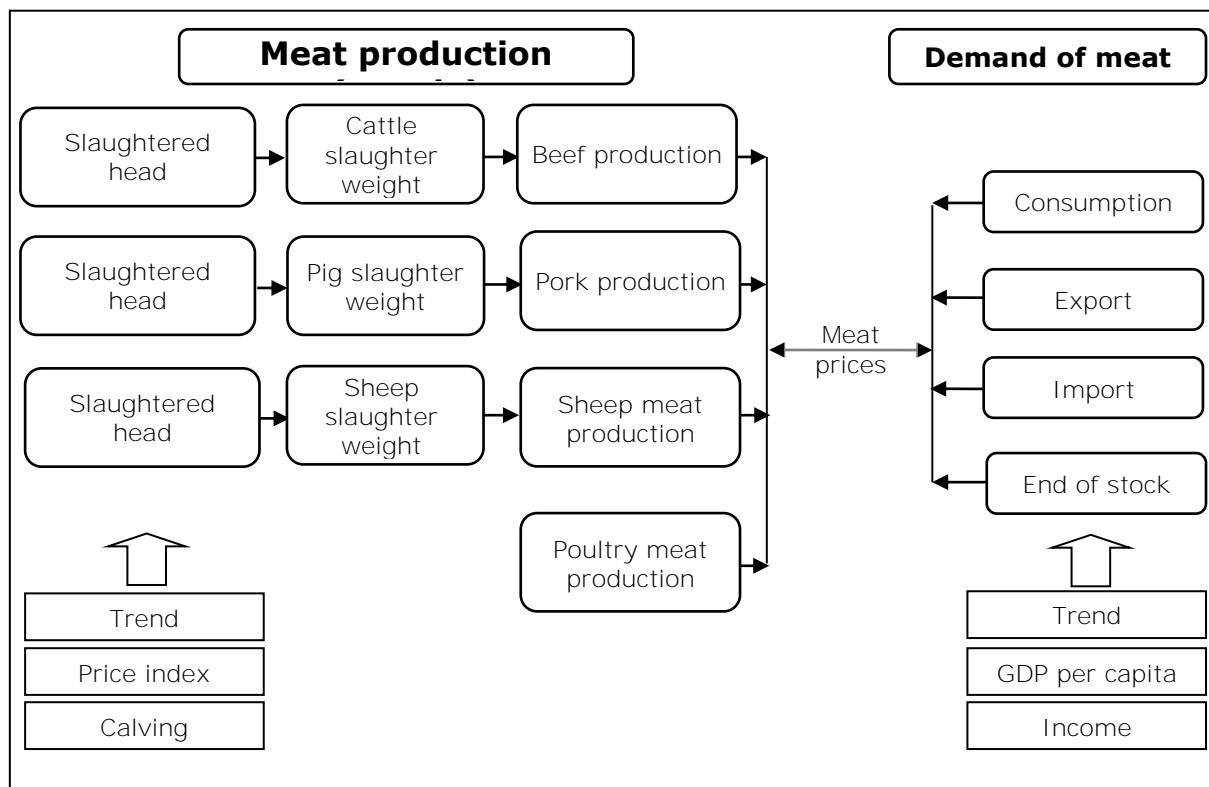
Meat production

Demand of meat

Slaughtered head

Cattle slaughter weight

Beef production

Slaughtered head

Pig slaughter weight

Pork production

Slaughtered head

Sheep slaughter weight

Sheep meat production

Poultry meat production

Meat prices

Consumption

Export

Import

End of stock

Trend

Price index

Calving

Trend

GDP per capita

Income